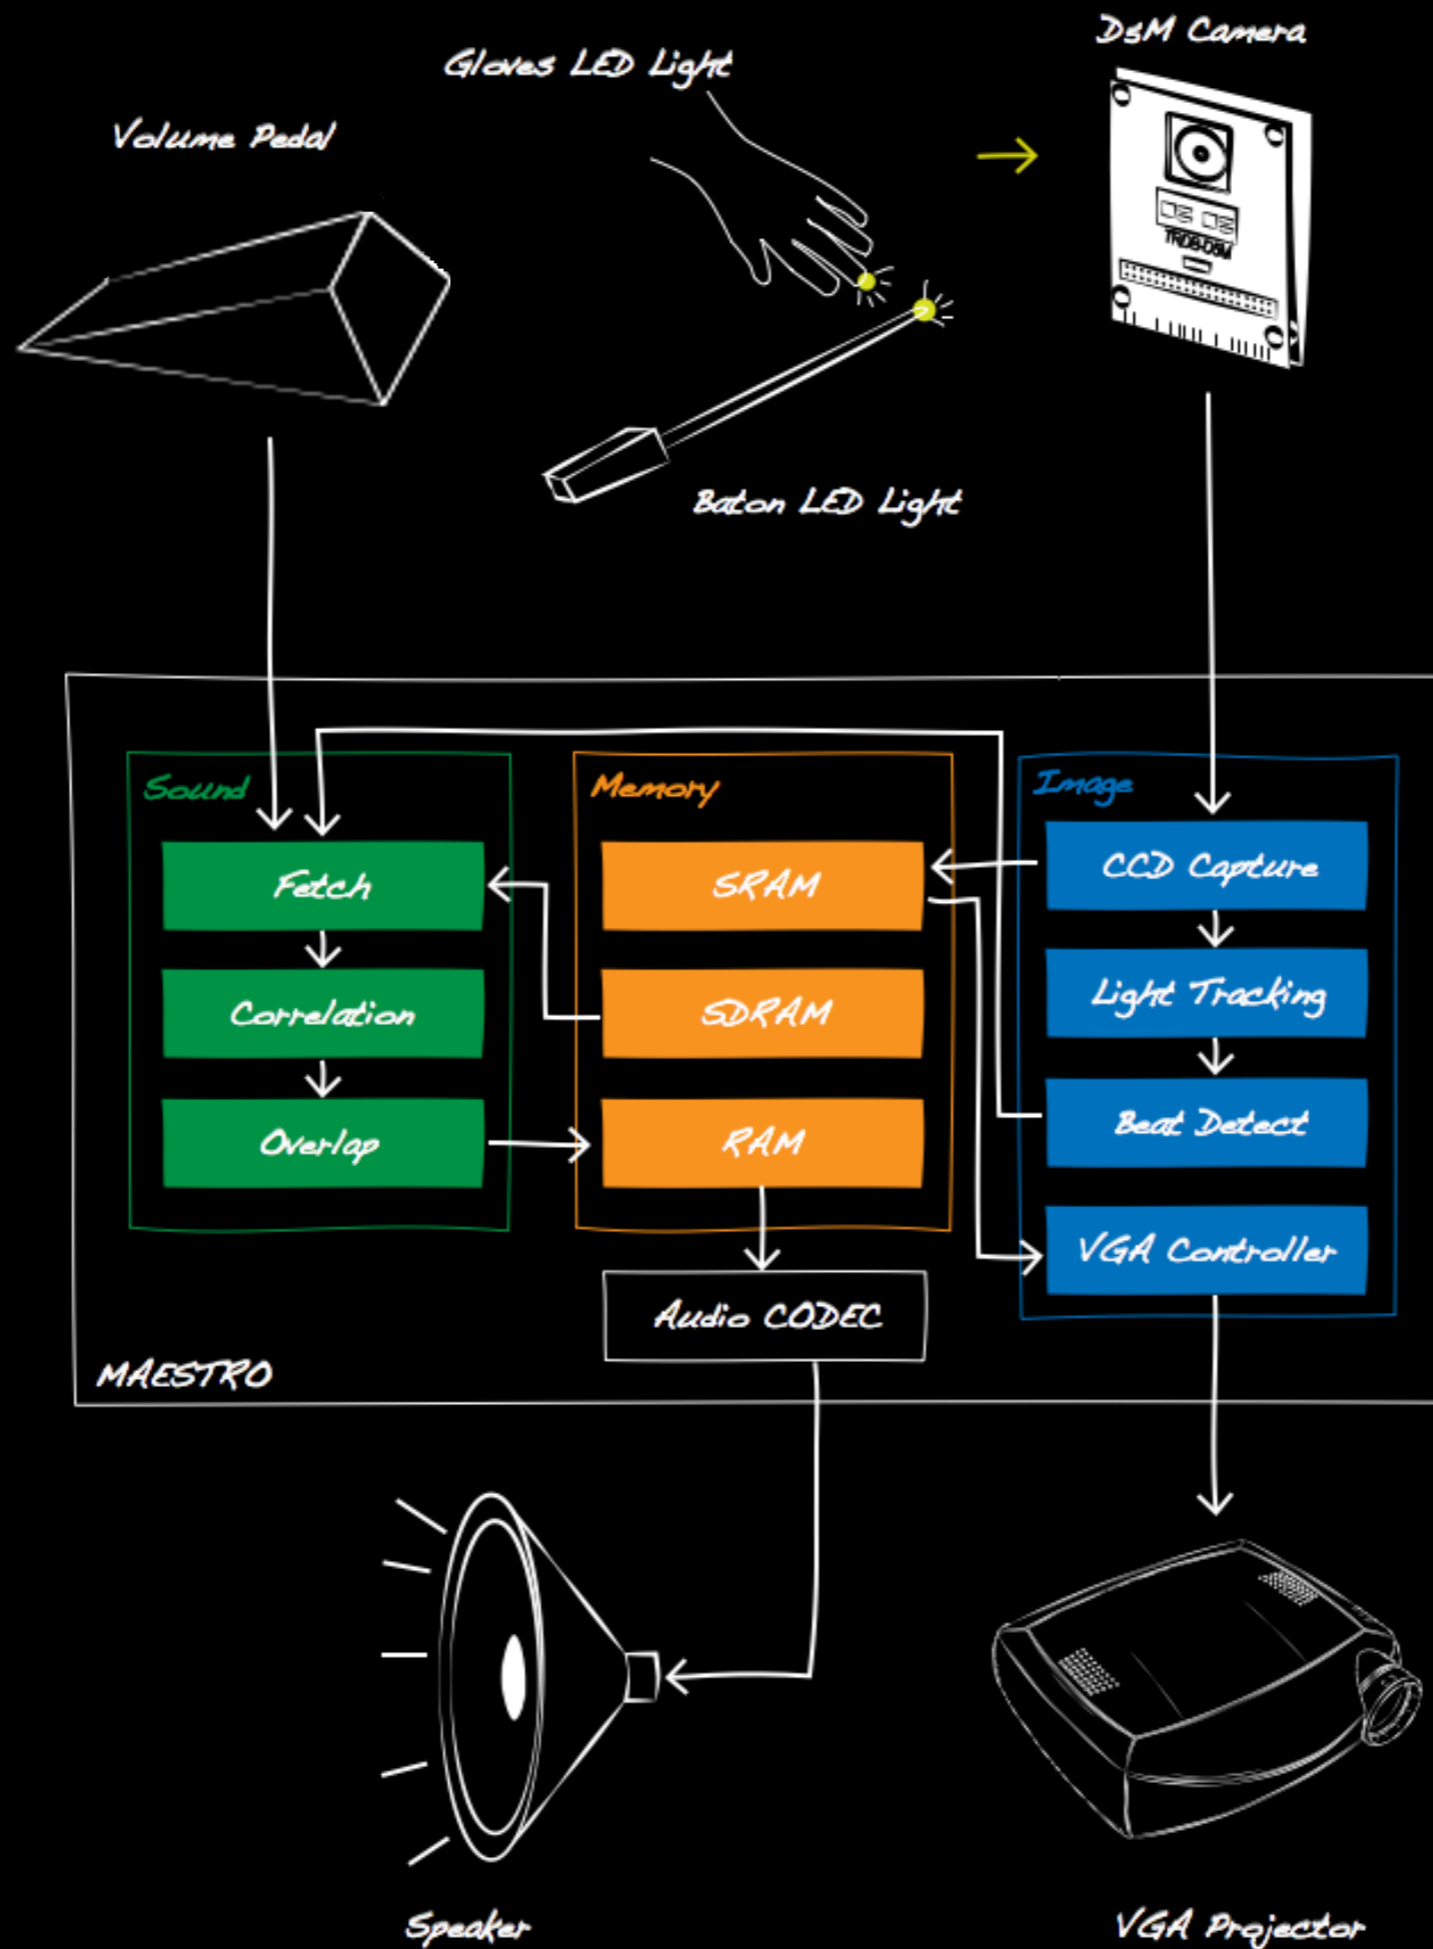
D5M Camera

Gloves LED Light

Volume Pedal

TRDB-D5M

Baton LED Light

Sound

Fetch

Correlation

Overlap

Memory

SRAM

SDRAM

RAM

Image

CCD Capture

Light Tracking

Beat Detect

VGA Controller

Audio CODEC

MAESTRO

Speaker

VGA Projector